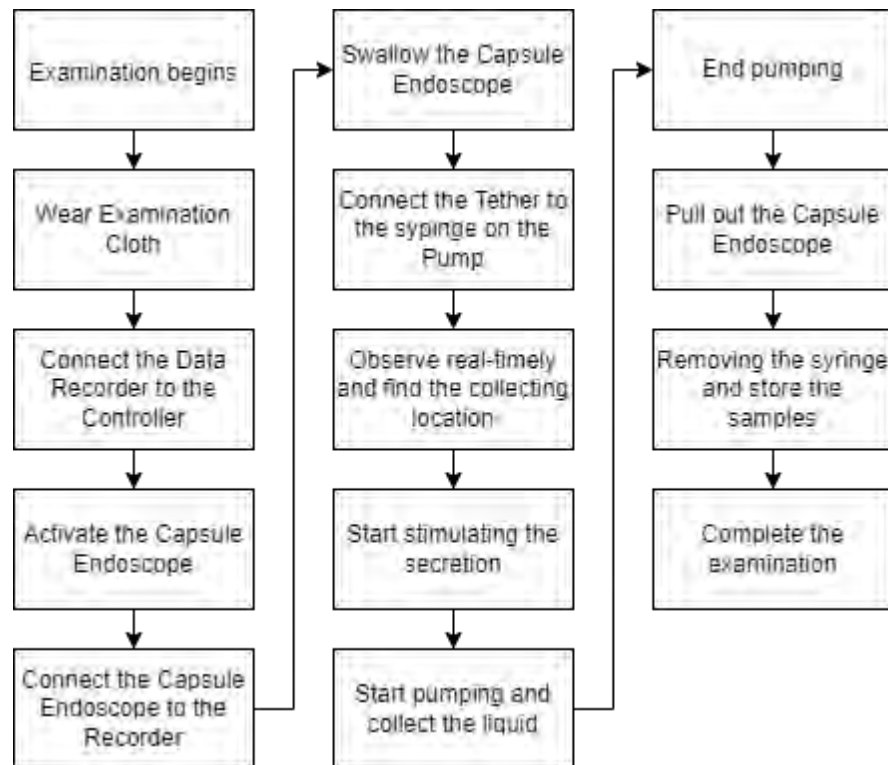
Examination begins

Wear Examination Cloth

Connect the Data Recorder to the Controller

Activate the Capsule Endoscope

Connect the Capsule Endoscope to the Recorder

Swallow the Capsule Endoscope

Connect the Tether to the sypinge on the Pump

Observe real-timely and find the collecting location

Start stimulating the secretion

Start pumping and collect the liquid

End pumping

Pull out the Capsule Endoscope

Removing the syringe and store the samples

Complete the examination